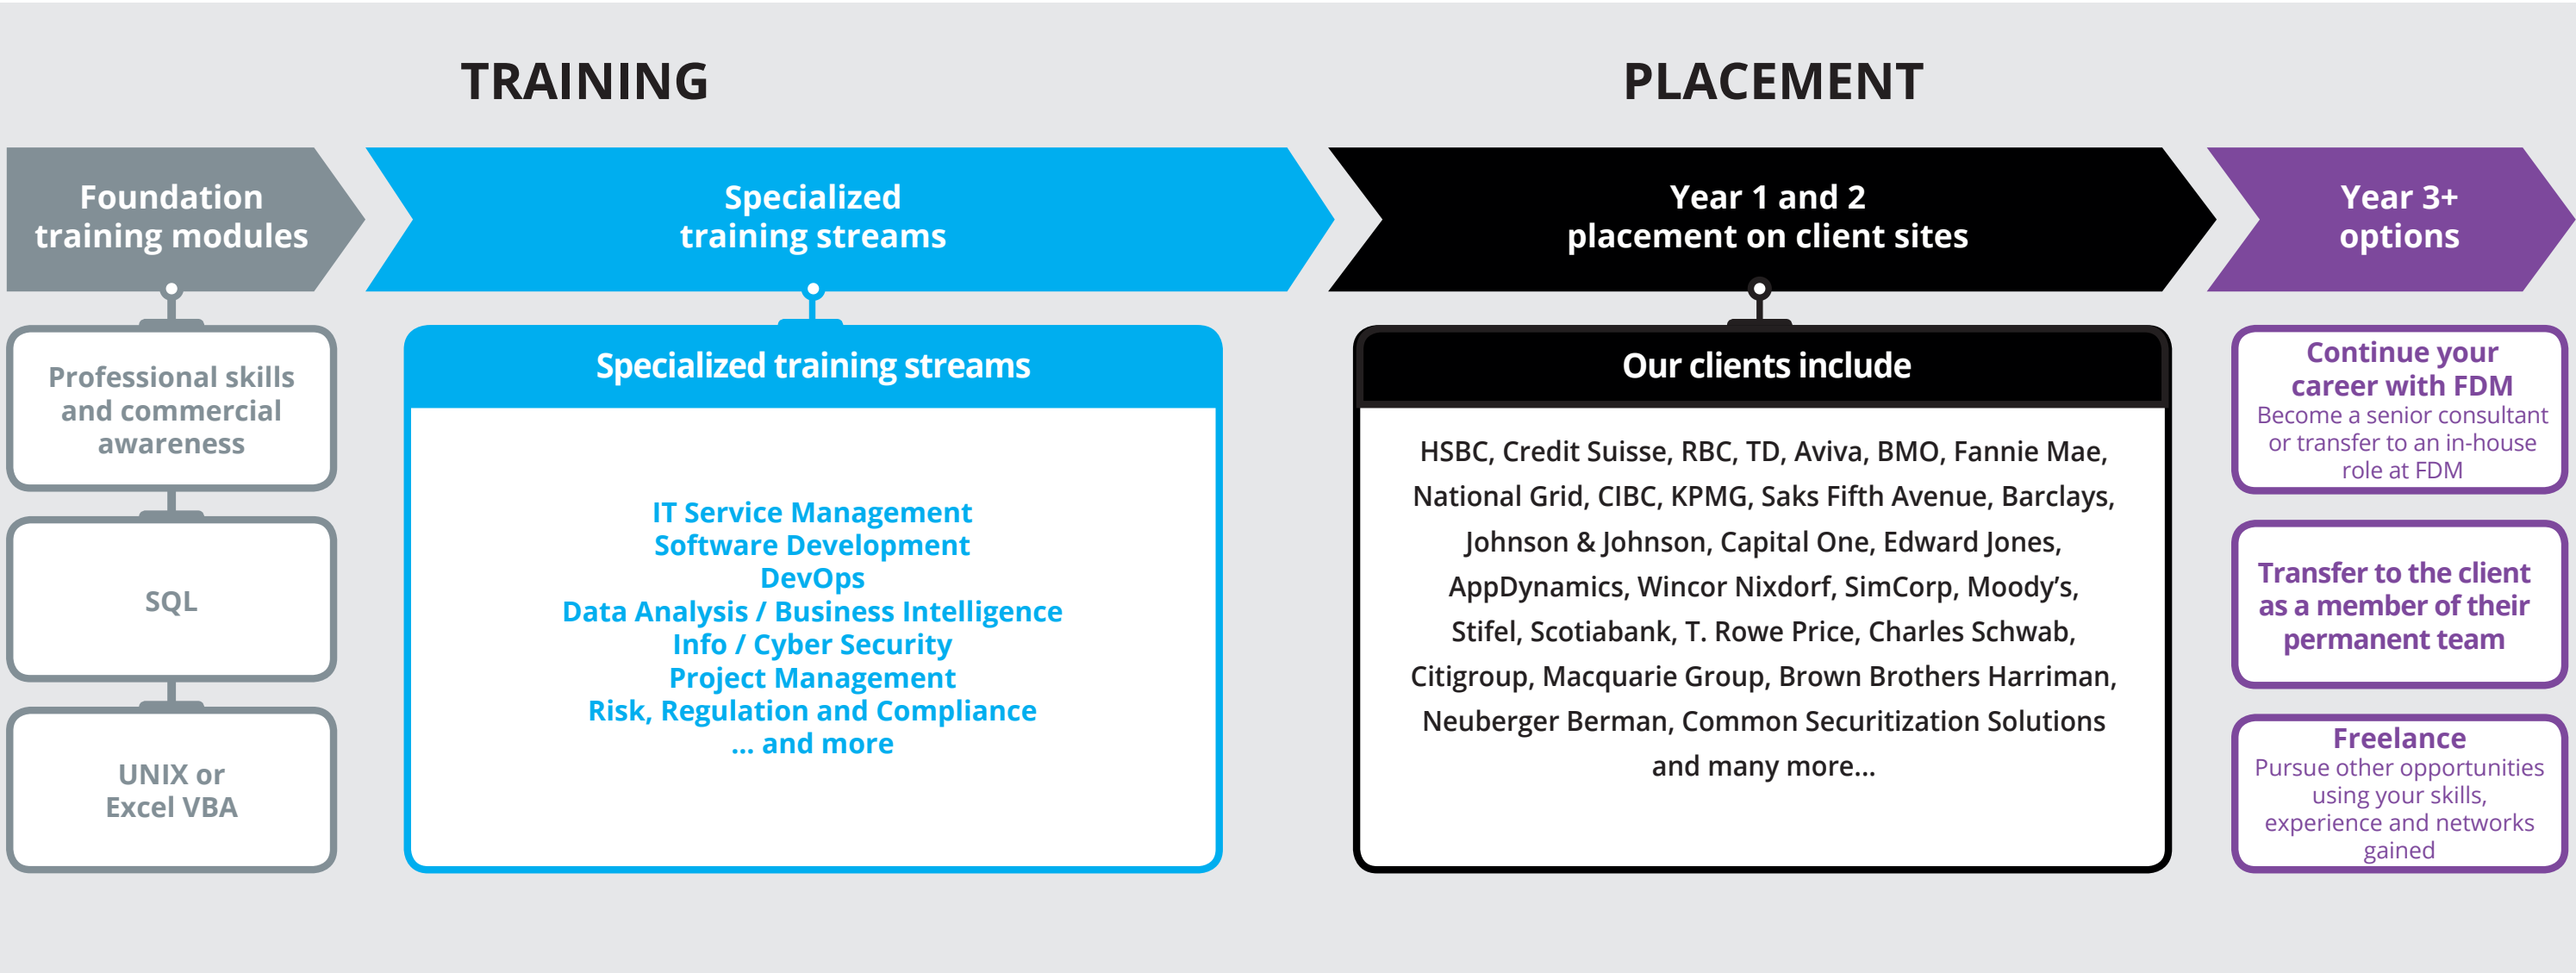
TRAINING

PLACEMENT

Foundation training modules

Specialized training streams

Year 1 and 2 placement on client sites

Year 3+ options

Professional skills and commercial awareness

SQL

UNIX or Excel VBA

Specialized training streams

IT Service Management
Software Development
DevOps
Data Analysis / Business Intelligence
Info / Cyber Security
Project Management
Risk, Regulation and Compliance
... and more

Our clients include

HSBC, Credit Suisse, RBC, TD, Aviva, BMO, Fannie Mae, National Grid, CIBC, KPMG, Saks Fifth Avenue, Barclays, Johnson & Johnson, Capital One, Edward Jones, AppDynamics, Wincor Nixdorf, SimCorp, Moody's, Stifel, Scotiabank, T. Rowe Price, Charles Schwab, Citigroup, Macquarie Group, Brown Brothers Harriman, Neuberger Berman, Common Securitization Solutions and many more...

Continue your career with FDM
Become a senior consultant or transfer to an in-house role at FDM

Transfer to the client as a member of their permanent team

Freelance
Pursue other opportunities using your skills, experience and networks gained